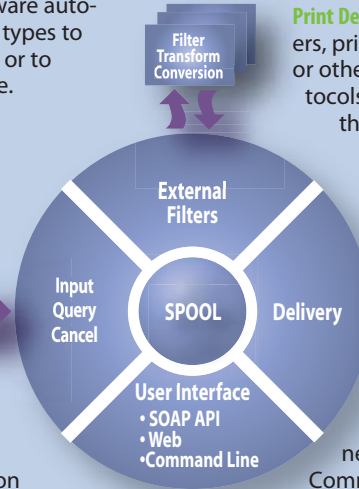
ware auto-
types to
or to
e.

Filter
Transform
Conversion

Print De
ers, pri
or othe
tocols
th

External
Filters

Input
Query
Cancel

SPOOL

Delivery

User Interface
• SOAP API
• Web
•Command Line

on

ne
Com